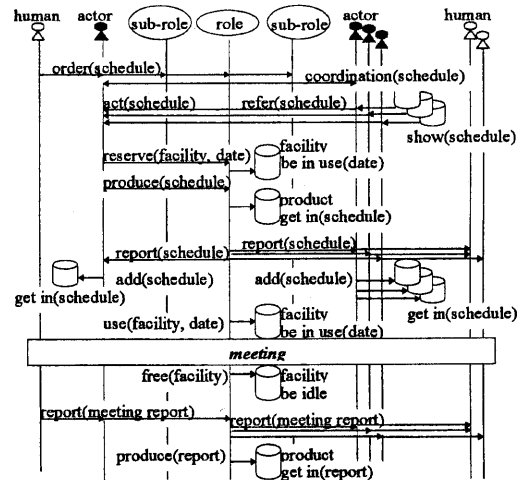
human
actor
sub-role
role
sub-role
actor
human

order(schedule)
coordination(schedule)
act(schedule)
refer(schedule)
show(schedule)
reserve(facility, date)
facility
be in use(date)
produce(schedule)
product
get in(schedule)
report(schedule)
report(schedule)
add(schedule)
add(schedule)
get in(schedule)
get in(schedule)
use(facility, date)
facility
be in use(date)

meeting

free(facility)
facility
be idle
report(meeting report)
report(meeting report)
produce(report)
product
get in(report)